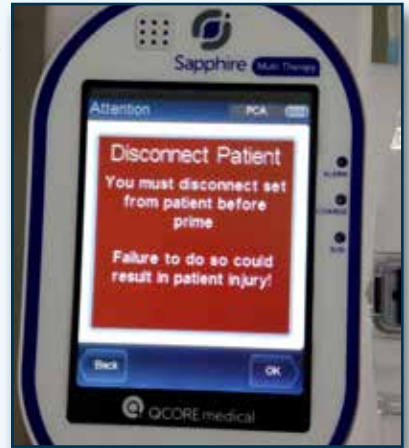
Sapphire Multi Therapy

Attention PCA

Disconnect Patient

You must disconnect set from patient before prime

Failure to do so could result in patient injury!

ALARM

CHARGE

RUN

Back

OK

QCORE medical